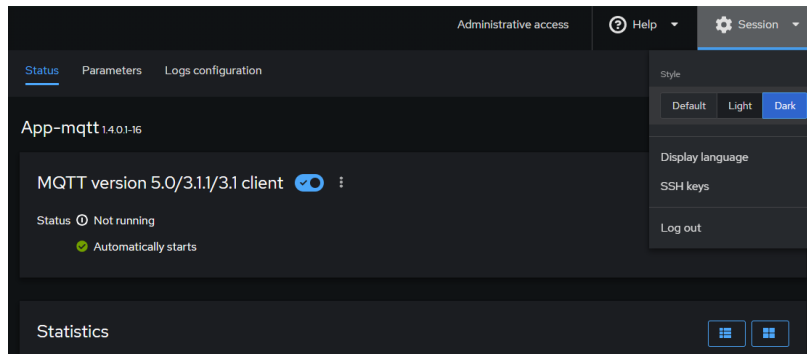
Administrative access
Help
Session

Status Parameters Logs configuration

App-mqtt 1.4.0.1-16

MQTT version 5.0/3.1.1/3.1 client

Status Not running

Automatically starts

Statistics

Style

Default Light Dark

Display language

SSH keys

Log out